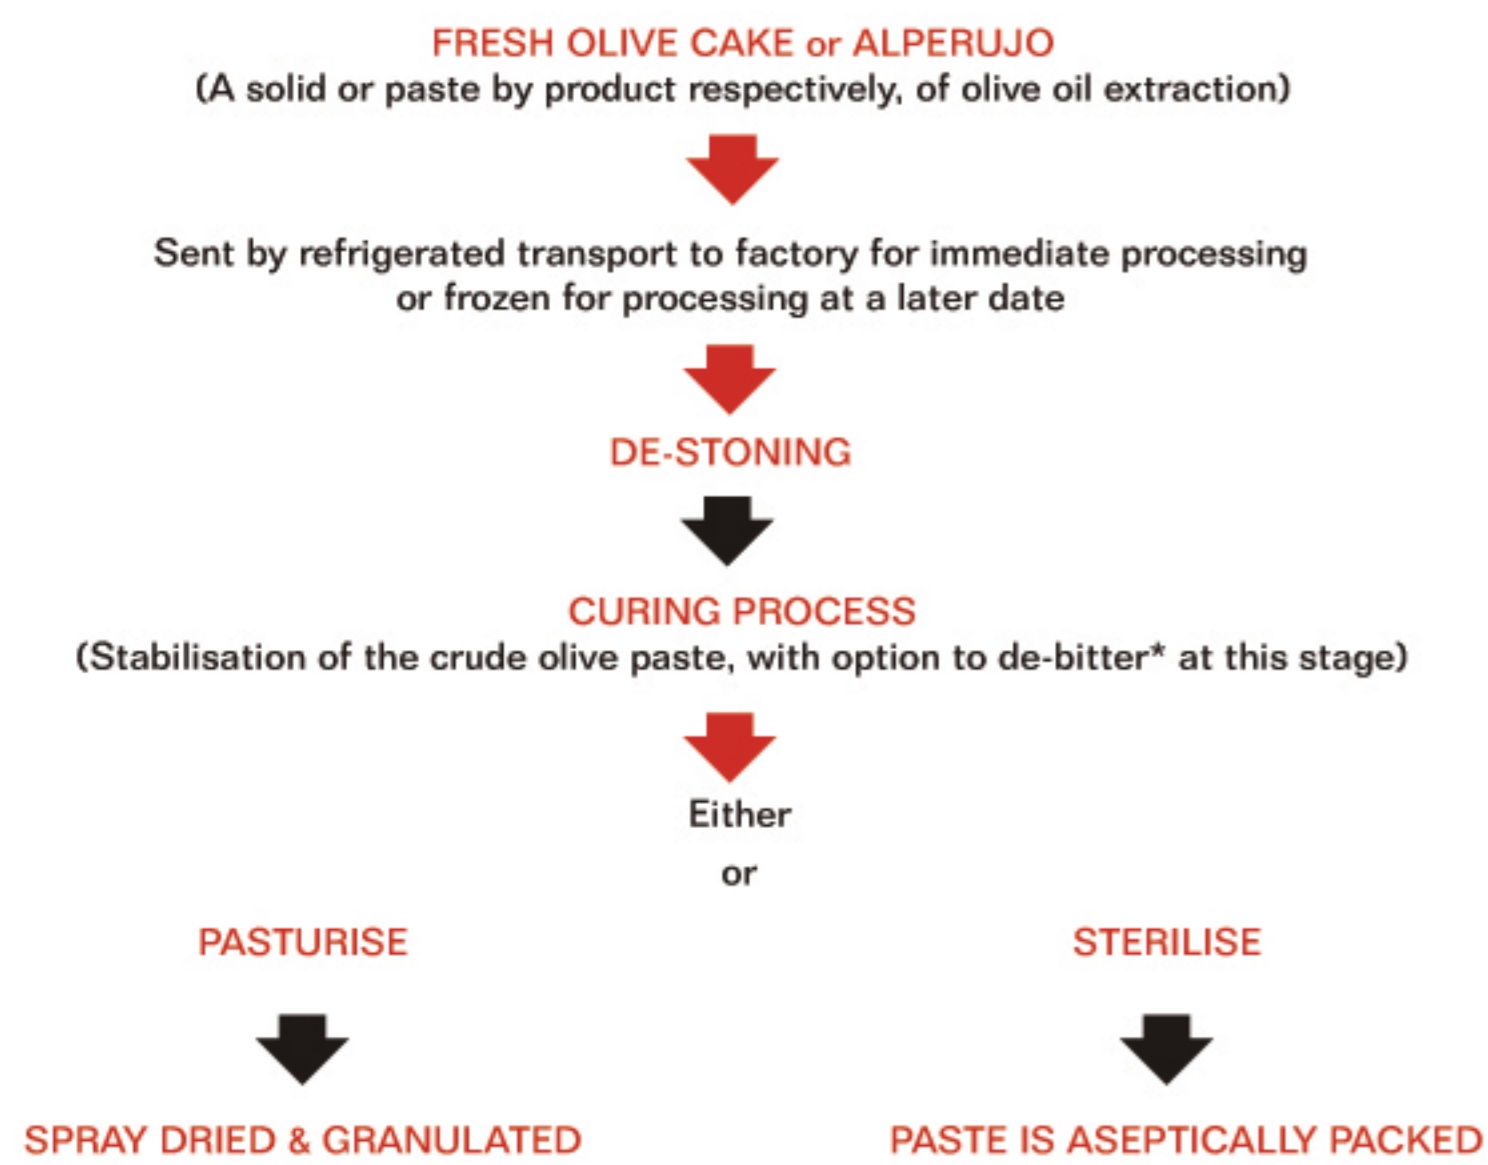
FRESH OLIVE CAKE or ALPERUJO
(A solid or paste by product respectively, of olive oil extraction)

Sent by refrigerated transport to factory for immediate processing or frozen for processing at a later date

DE-STONING

CURING PROCESS
(Stabilisation of the crude olive paste, with option to de-bitter* at this stage)

Either

or

PASTURISE

STERILISE

SPRAY DRIED & GRANULATED

PASTE IS ASEPTICALLY PACKED